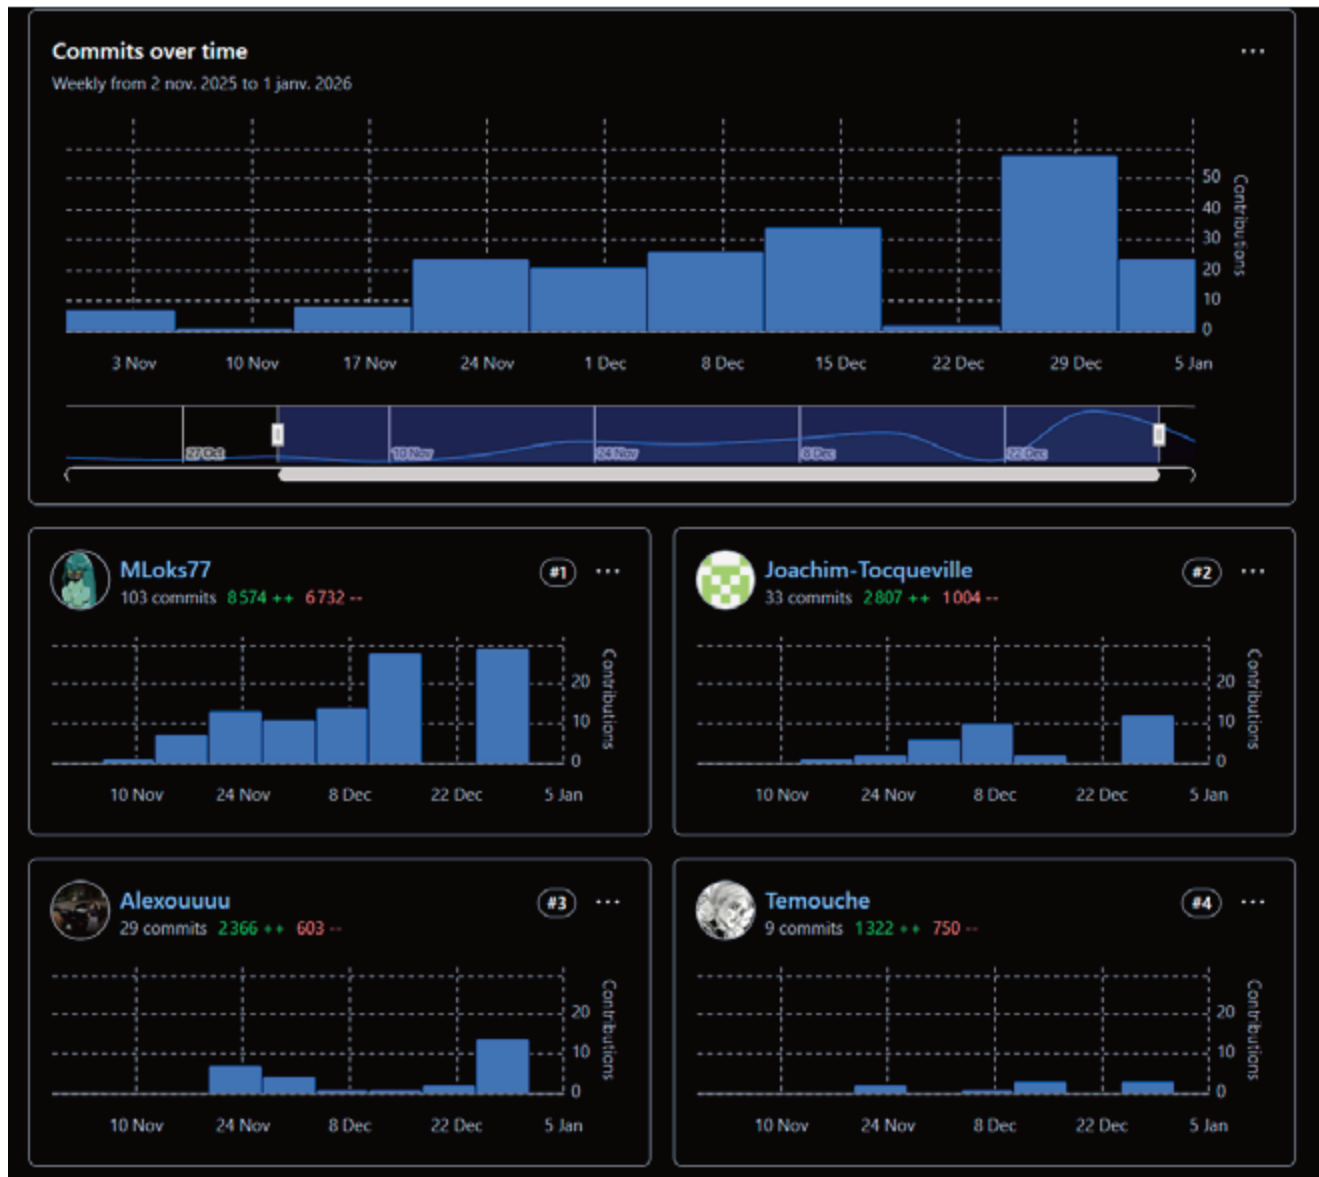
Commits over time
Weekly from 2 nov. 2025 to 1 janv. 2026

...

50
40
30
20
10
0
Contributions

3 Nov 10 Nov 17 Nov 24 Nov 1 Dec 8 Dec 15 Dec 22 Dec 29 Dec 5 Jan

27 Oct 10 Nov 24 Nov 8 Dec 22 Dec

MLoks77
103 commits 8 574 ++ 6 732 --
#1 ...

20
10
0
Contributions

10 Nov 24 Nov 8 Dec 22 Dec 5 Jan

Joachim-Tocqueville
33 commits 2 807 ++ 1 004 --
#2 ...

20
10
0
Contributions

10 Nov 24 Nov 8 Dec 22 Dec 5 Jan

Alexouuuu
29 commits 2 366 ++ 603 --
#3 ...

20
10
0
Contributions

10 Nov 24 Nov 8 Dec 22 Dec 5 Jan

Temouche
9 commits 1 322 ++ 750 --
#4 ...

20
10
0
Contributions

10 Nov 24 Nov 8 Dec 22 Dec 5 Jan